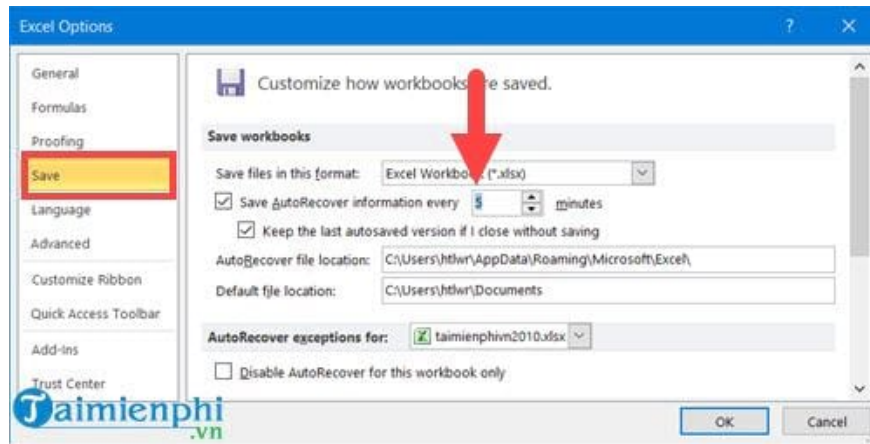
Excel Options
?
General
Formulas
Proofing
Save
Language
Advanced
Customize Ribbon
Quick Access Toolbar
Add-ins
Trust Center

Customize how workbooks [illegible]re saved.

Save workbooks
Save files in this format: Excel Workbo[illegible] (*.xlsx)
Save AutoRecover information every 5 minutes
Keep the last autosaved version if I close without saving
AutoRecover file location: C:\Users\htlwr\AppData\Roaming\Microsoft\Excel\
Default file location: C:\Users\htlwr\Documents

AutoRecover exceptions for: taimienphivn2010.xlsx
Disable AutoRecover for this workbook only

OK Cancel

Taimienphi.vn